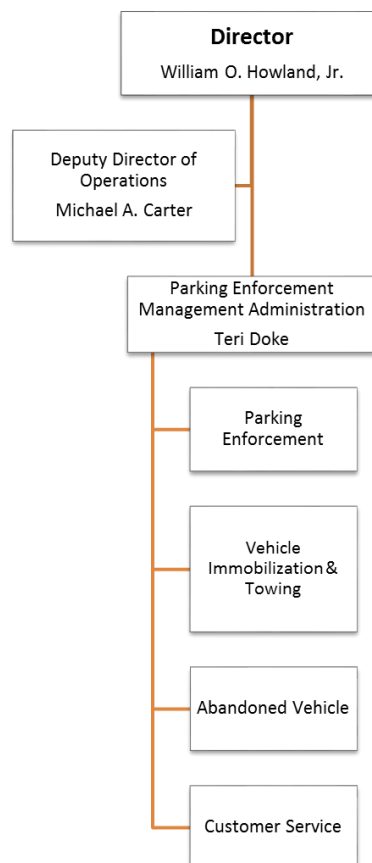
Director
William O. Howland, Jr.

Deputy Director of Operations
Michael A. Carter

Parking Enforcement Management Administration
Teri Doke

Parking Enforcement

Vehicle Immobilization & Towing

Abandoned Vehicle

Customer Service